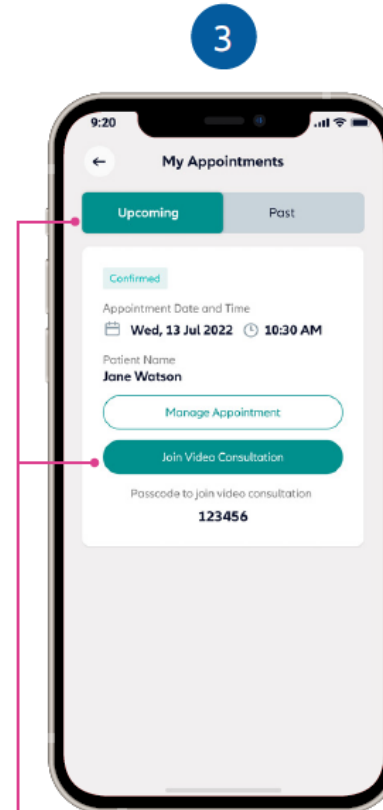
3

9:20

My Appointments

Upcoming

Past

Confirmed

Appointment Date and Time

Wed, 13 Jul 2022

10:30 AM

Patient Name

Jane Watson

Manage Appointment

Join Video Consultation

Passcode to join video consultation

123456